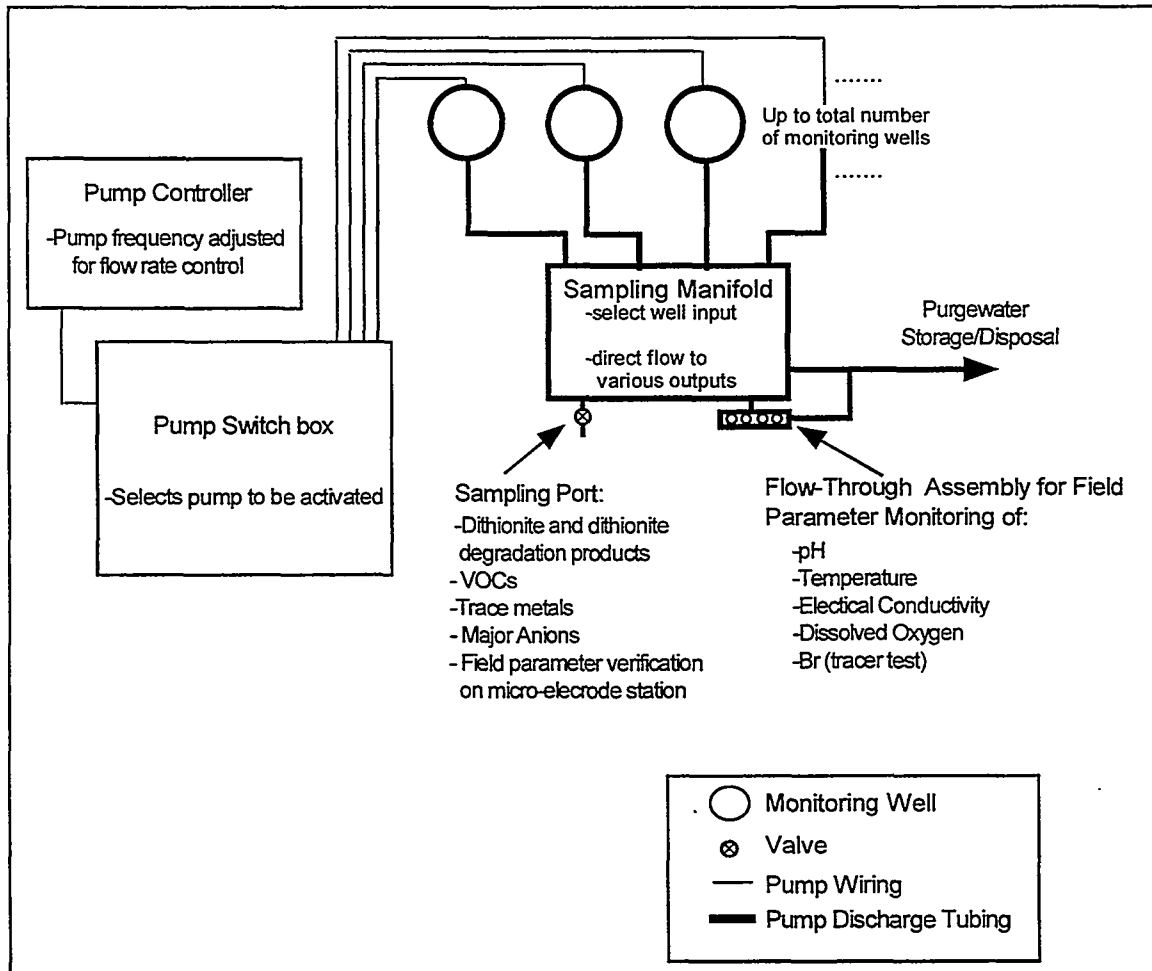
.......
Up to total number of monitoring wells
.......

Pump Controller
-Pump frequency adjusted for flow rate control

Pump Switch box
-Selects pump to be activated

Sampling Manifold
-select well input
-direct flow to various outputs

Purgewater Storage/Disposal

Sampling Port:
-Dithionite and dithionite degradation products
- VOCs
-Trace metals
- Major Anions
- Field parameter verification on micro-elecrode station

Flow-Through Assembly for Field Parameter Monitoring of:
-pH
-Temperature
-Electical Conductivity
-Dissolved Oxygen
-Br (tracer test)

Monitoring Well
Valve
Pump Wiring
Pump Discharge Tubing